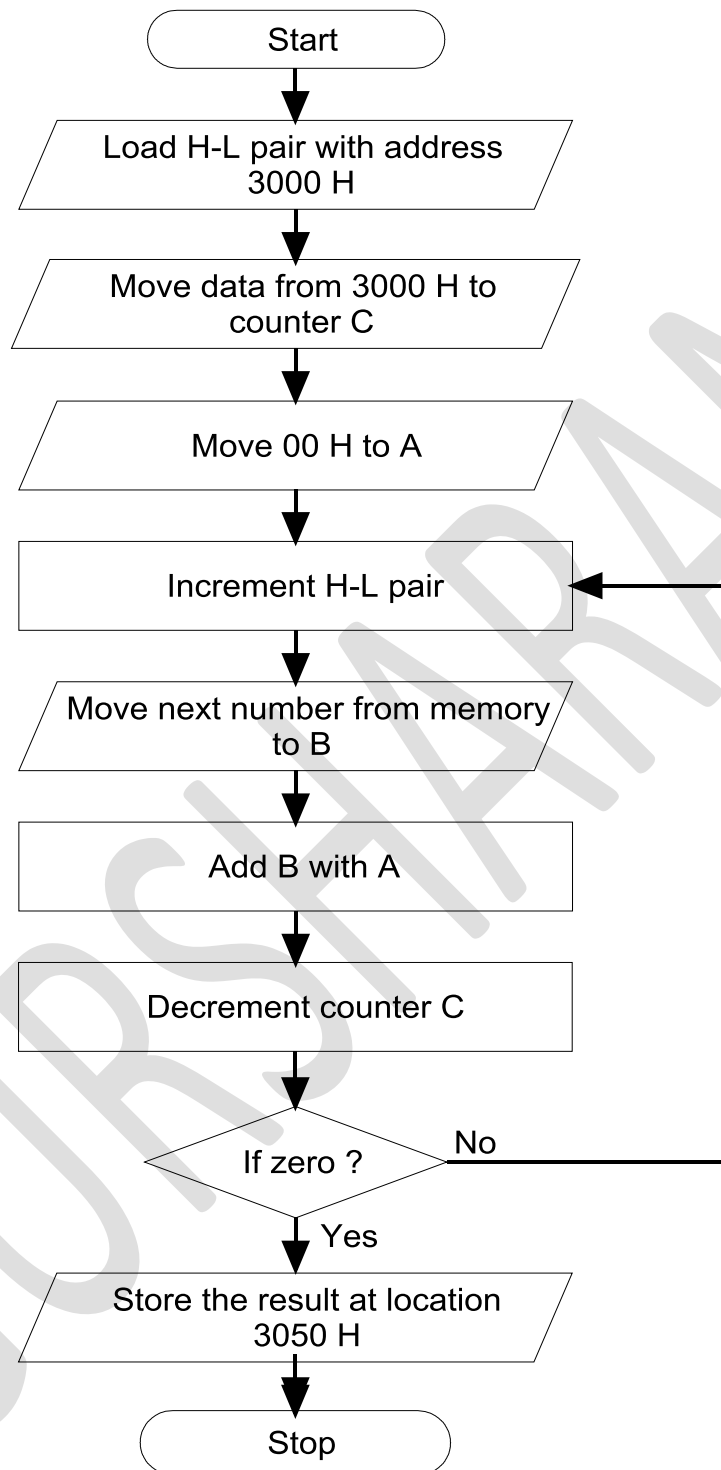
Start

Load H-L pair with address 3000 H

Move data from 3000 H to counter C

Move 00 H to A

Increment H-L pair

Move next number from memory to B

Add B with A

Decrement counter C

If zero ?

No

Yes

Store the result at location 3050 H

Stop

CURSHARA